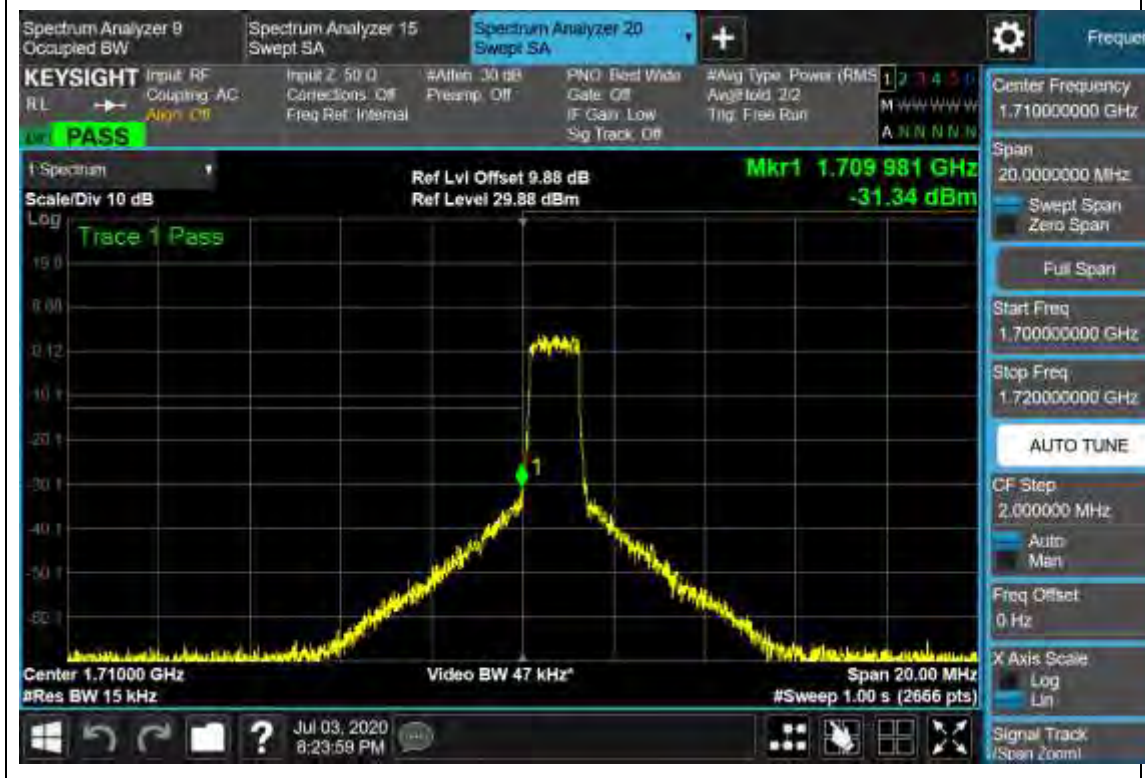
Spectrum Analyzer 9
Occupied BW

Spectrum Analyzer 15
Swept SA

Spectrum Analyzer 20
Swept SA

+

Frequer

KEYSIGHT Input: RF
Coupling: AC
Align: Off

RL

LXI PASS

Input Z: 50 Ω
Corrections: Off
Freq Ref: Internal

#Atten: 30 dB
Preamp: Off

PNO: Best Wide
Gate: Off
IF Gain: Low
Sig Track: Off

#Avg Type: Power (RMS)
Avg|Hold: 2/2
Trig: Free Run

1 2 3 4 5 6
M WWWWWW
A NNNNNN

1 Spectrum

Scale/Div 10 dB

Log

Ref Lvl Offset 9.88 dB
Ref Level 29.88 dBm

Mkr1 1.709 981 GHz
-31.34 dBm

Trace 1 Pass

19.9

9.88

-0.12

-10.1

-20.1

-30.1

-40.1

-50.1

-60.1

1

Center 1.71000 GHz
#Res BW 15 kHz

Video BW 47 kHz*

Span 20.00 MHz
#Sweep 1.00 s (2666 pts)

Center Frequency
1.710000000 GHz

Span
20.0000000 MHz

Swept Span
Zero Span

Full Span

Start Freq
1.700000000 GHz

Stop Freq
1.720000000 GHz

AUTO TUNE

CF Step
2.000000 MHz

Auto
Man

Freq Offset
0 Hz

X Axis Scale
Log
Lin

Signal Track
(Span Zoom)

?

Jul 03, 2020
8:23:59 PM